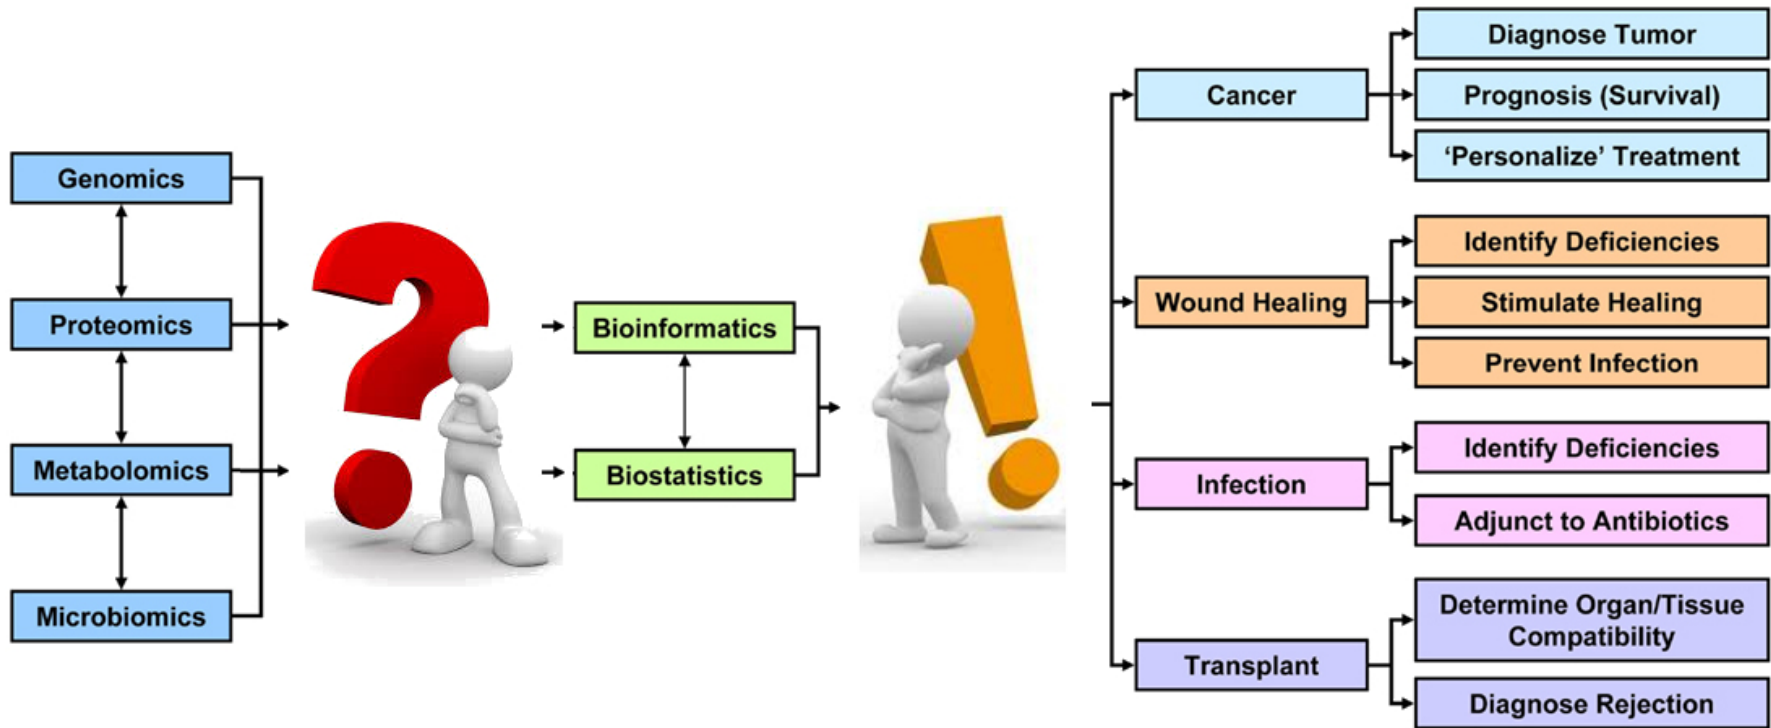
Genomics

Proteomics

Metabolomics

Microbiomics

Bioinformatics

Biostatistics

Cancer

Diagnose Tumor

Prognosis (Survival)

‘Personalize’ Treatment

Wound Healing

Identify Deficiencies

Stimulate Healing

Prevent Infection

Infection

Identify Deficiencies

Adjunct to Antibiotics

Transplant

Determine Organ/Tissue Compatibility

Diagnose Rejection